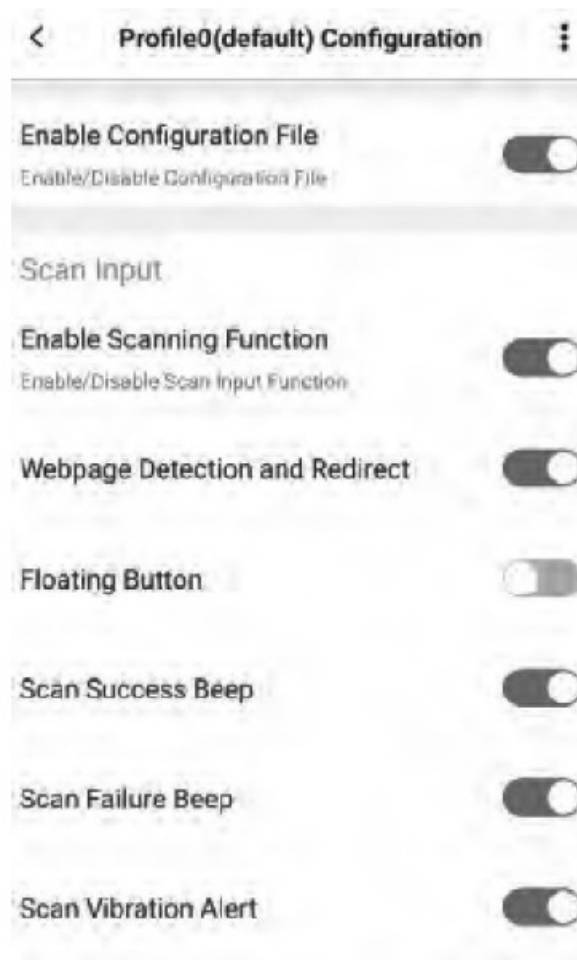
<

Profile0(default) Configuration

Enable Configuration File
Enable/Disable Configuration File

Scan Input

Enable Scanning Function
Enable/Disable Scan Input Function

Webpage Detection and Redirect

Floating Button

Scan Success Beep

Scan Failure Beep

Scan Vibration Alert